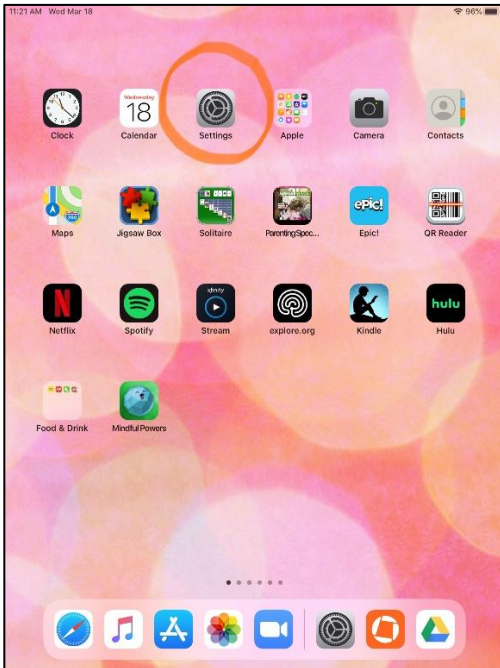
11:21 AM Wed Mar 18
96%

Wednesday
18

Clock
Calendar
Settings
Apple
Camera
Contacts

Maps
Jigsaw Box
Solitaire
ParentingSpec...
Epic!
QR Reader

Netflix
Spotify
Stream
explore.org
Kindle
Hulu

Food & Drink
Mindful Powers